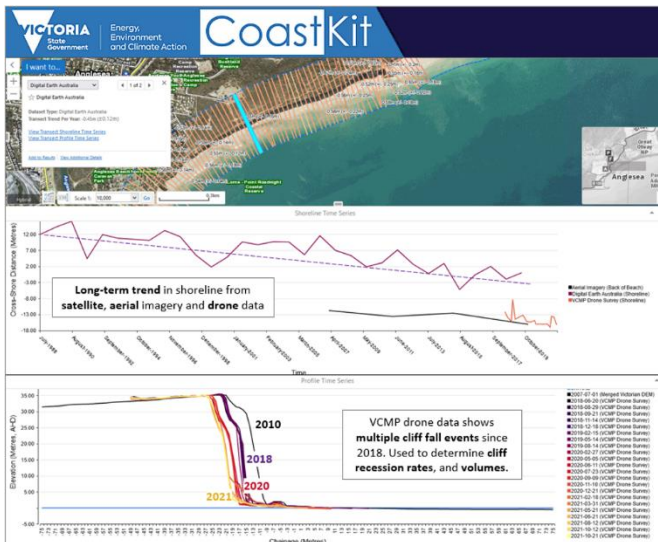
VICTORIA State Government
Energy, Environment and Climate Action
CoastKit

I want to...
Anglesea
Digital Earth Australia
1 of 2
Digital Earth Australia
Dataset Type: Digital Earth Australia
Transect Trend Per Year: -0.45m ([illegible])
View Transect Shoreline Time Series
View Transect Profile Time Series
Add to Results
View Additional Details
Scale 1: 10,000
Go
Anglesea
Point Roadknight Coastal Reserve

Shoreline Time Series
Cross-Shore Distance (Metres)
Long-term trend in shoreline from satellite, aerial imagery and drone data
Time
Aerial Imagery (Back of Beach)
Digital Earth Australia (Shoreline)
VCMP Drone Survey (Shoreline)

Profile Time Series
Elevation (Metres AHD)
2010
2018
2020
2021
VCMP drone data shows multiple cliff fall events since 2018. Used to determine cliff recession rates, and volumes.
Chainage (Metres)
2007-07-01 (Merged Victorian DEM)
2018-09-20 (VCMP Drone Survey)
2018-09-29 (VCMP Drone Survey)
2018-09-21 (VCMP Drone Survey)
2018-11-14 (VCMP Drone Survey)
2018-12-18 (VCMP Drone Survey)
2019-02-15 (VCMP Drone Survey)
2019-05-14 (VCMP Drone Survey)
2019-09-14 (VCMP Drone Survey)
2020-02-27 (VCMP Drone Survey)
2020-05-05 (VCMP Drone Survey)
2020-06-11 (VCMP Drone Survey)
2020-07-23 (VCMP Drone Survey)
2020-09-09 (VCMP Drone Survey)
2020-11-18 (VCMP Drone Survey)
2020-12-21 (VCMP Drone Survey)
2021-02-18 (VCMP Drone Survey)
2021-03-31 (VCMP Drone Survey)
2021-05-21 (VCMP Drone Survey)
2021-06-21 (VCMP Drone Survey)
2021-08-12 (VCMP Drone Survey)
2021-10-12 (VCMP Drone Survey)
2021-10-21 (VCMP Drone Survey)